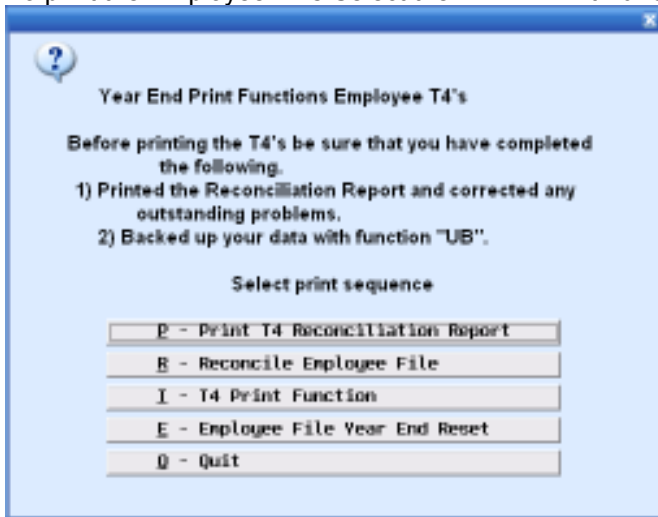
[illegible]

?

Year End Print Functions Employee T4's

Before printing the T4's be sure that you have completed the following.
1) Printed the Reconciliation Report and corrected any outstanding problems.
2) Backed up your data with function "UB".

Select print sequence

P - Print T4 Reconciliation Report

R - Reconcile Employee File

I - T4 Print Function

E - Employee File Year End Reset

Q - Quit